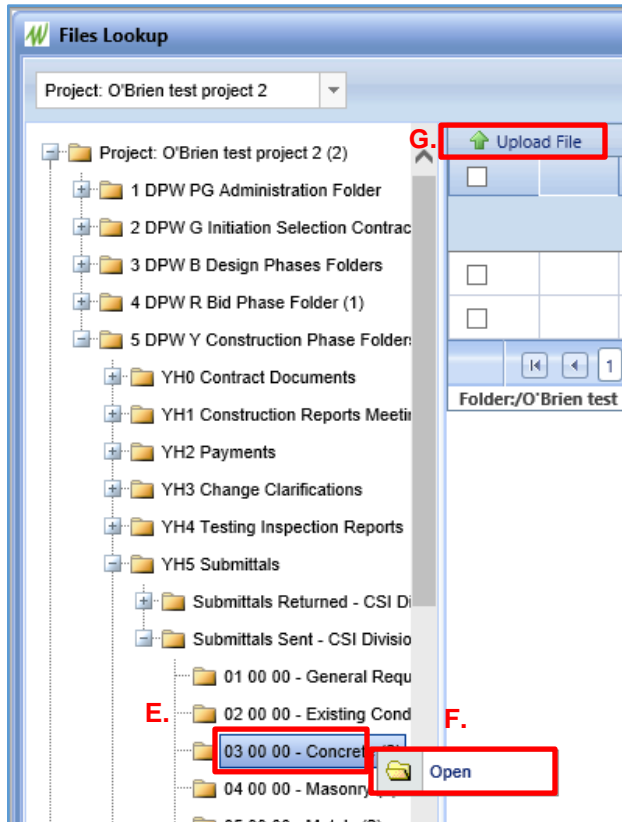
Files Lookup

Project: O'Brien test project 2

Project: O'Brien test project 2 (2)
1 DPW PG Administration Folder
2 DPW G Initiation Selection Contrac
3 DPW B Design Phases Folders
4 DPW R Bid Phase Folder (1)
5 DPW Y Construction Phase Folders
YH0 Contract Documents
YH1 Construction Reports Meetin
YH2 Payments
YH3 Change Clarifications
YH4 Testing Inspection Reports
YH5 Submittals
Submittals Returned - CSI Di
Submittals Sent - CSI Divisio
01 00 00 - General Requ
E.
02 00 00 - Existing Cond
03 00 00 - Concret
04 00 00 - Masonry
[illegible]

G.
Upload File

1

Folder:/O'Brien test

F.
Open